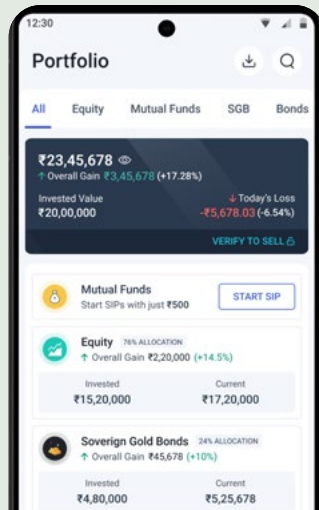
12:30

Portfolio

All Equity Mutual Funds SGB Bonds

₹23,45,678
↑ Overall Gain ₹3,45,678 (+17.28%)

Invested Value
₹20,00,000

↓ Today's Loss
-₹5,678.03 (-6.54%)

VERIFY TO SELL

Mutual Funds
Start SIPs with just ₹500

START SIP

Equity 76% ALLOCATION
↑ Overall Gain ₹2,20,000 (+14.5%)

Invested
₹15,20,000

Current
₹17,20,000

Soverign Gold Bonds 24% ALLOCATION
↑ Overall Gain ₹45,678 (+10%)

Invested
₹4,80,000

Current
₹5,25,678